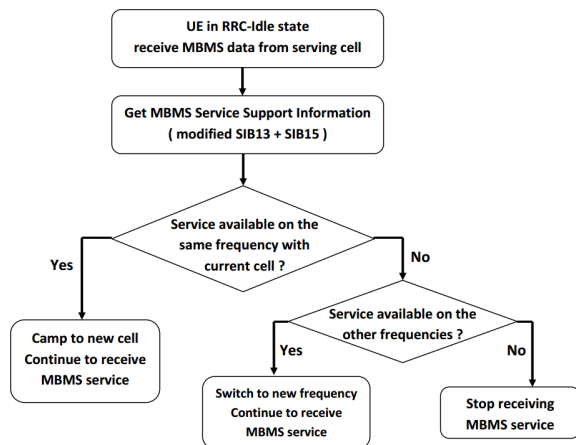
UE in RRC-Idle state
receive MBMS data from serving cell

Get MBMS Service Support Information
( modified SIB13 + SIB15 )

Service available on the same frequency with current cell ?

Yes

No

Camp to new cell
Continue to receive MBMS service

Service available on the other frequencies ?

Yes

No

Switch to new frequency
Continue to receive MBMS service

Stop receiving MBMS service